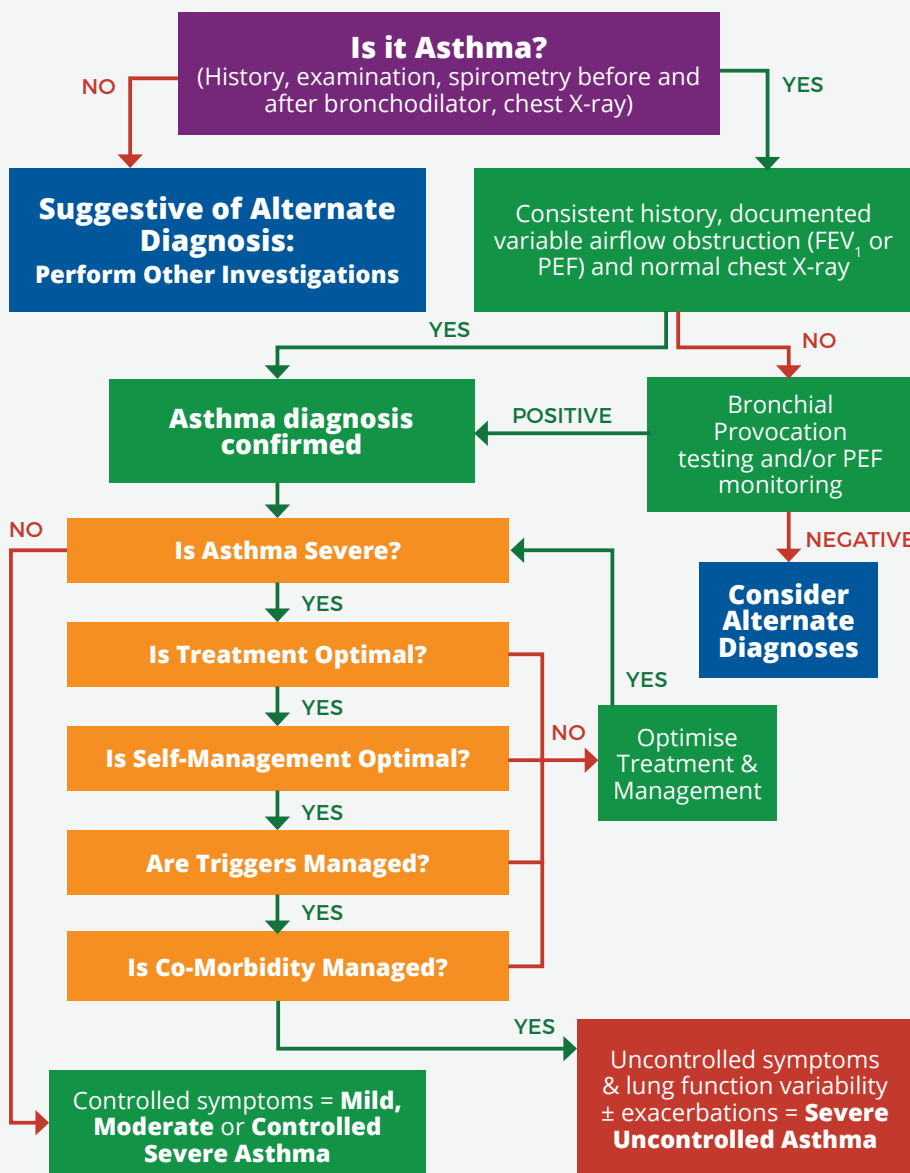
Is it Asthma?
(History, examination, spirometry before and after bronchodilator, chest X-ray)

NO

YES

Suggestive of Alternate Diagnosis:
Perform Other Investigations

Consistent history, documented variable airflow obstruction ($FEV_1$ or PEF) and normal chest X-ray

YES

NO

Asthma diagnosis confirmed

POSITIVE

Bronchial Provocation testing and/or PEF monitoring

NEGATIVE

Consider Alternate Diagnoses

NO

Is Asthma Severe?

YES

Is Treatment Optimal?

YES

YES

Is Self-Management Optimal?

NO

Optimise Treatment & Management

YES

Are Triggers Managed?

YES

Is Co-Morbidity Managed?

YES

Uncontrolled symptoms & lung function variability ± exacerbations = Severe Uncontrolled Asthma

Controlled symptoms = Mild, Moderate or Controlled Severe Asthma